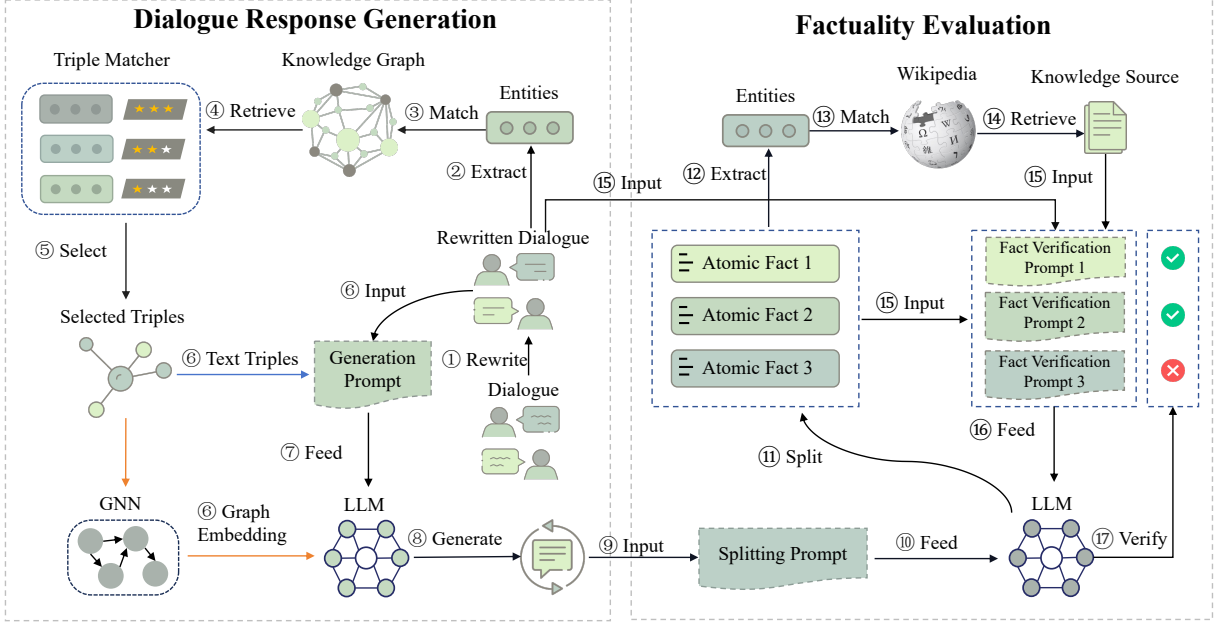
Dialogue Response Generation

Triple Matcher

Knowledge Graph

④ Retrieve

③ Match

Entities

② Extract

Rewritten Dialogue

⑤ Select

⑥ Input

Selected Triples

⑥ Text Triples

Generation Prompt

① Rewrite

Dialogue

⑦ Feed

GNN

⑥ Graph Embedding

LLM

⑧ Generate

⑨ Input

Factuality Evaluation

Entities

⑬ Match

Wikipedia

⑭ Retrieve

Knowledge Source

⑮ Input

⑫ Extract

⑮ Input

Atomic Fact 1

Atomic Fact 2

Atomic Fact 3

⑮ Input

Fact Verification Prompt 1

Fact Verification Prompt 2

Fact Verification Prompt 3

⑯ Feed

⑪ Split

Splitting Prompt

⑩ Feed

LLM

⑰ Verify